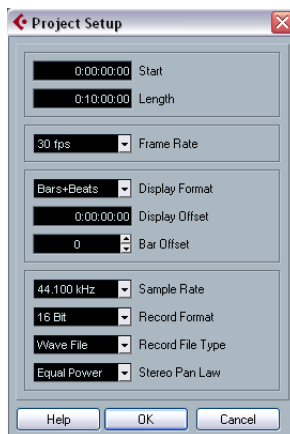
Project Setup

0:00:00:00 Start
0:10:00:00 Length

30 fps Frame Rate

Bars+Beats Display Format
0:00:00:00 Display Offset
0 Bar Offset

44.100 kHz Sample Rate
16 Bit Record Format
Wave File Record File Type
Equal Power Stereo Pan Law

Help OK Cancel